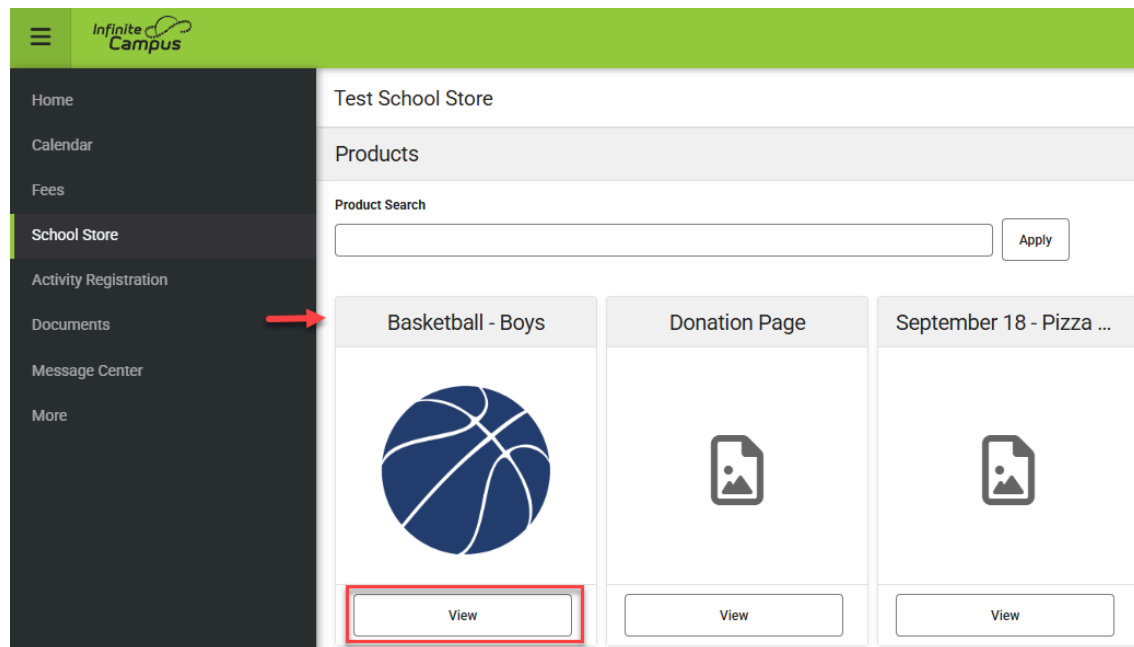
Infinite Campus

Home
Calendar
Fees
School Store
Activity Registration
Documents
Message Center
More

Test School Store

Products

Product Search

Apply

Basketball - Boys

View

Donation Page

View

September 18 - Pizza ...

View